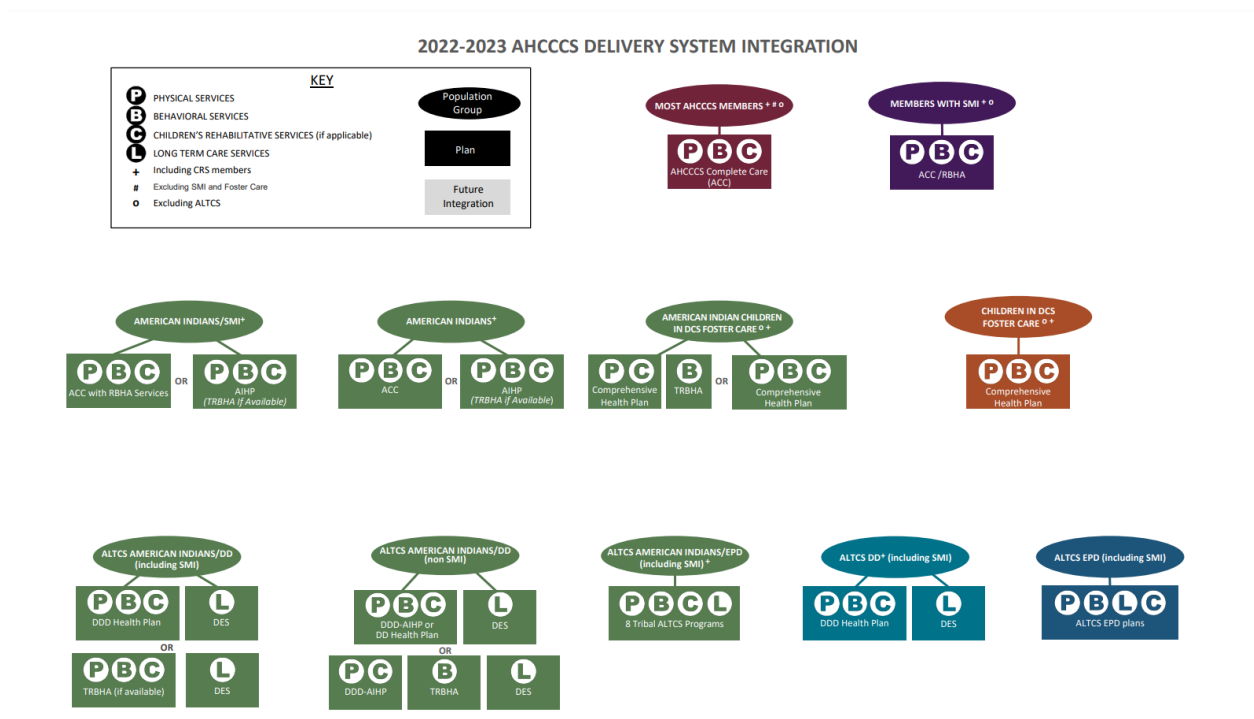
2022-2023 AHCCCS DELIVERY SYSTEM INTEGRATION

KEY

P PHYSICAL SERVICES
B BEHAVIORAL SERVICES
C CHILDREN'S REHABILITATIVE SERVICES (if applicable)
L LONG TERM CARE SERVICES
+ Including CRS members
# Excluding SMI and Foster Care
o Excluding ALTCS

Population Group

Plan

Future Integration

MOST AHCCCS MEMBERS + # o
P B C
AHCCCS Complete Care (ACC)

MEMBERS WITH SMI + o
P B C
ACC /RBHA

AMERICAN INDIANS/SMI+
P B C
ACC with RBHA Services
OR
P B C
AIHP
(TRBHA If Available)

AMERICAN INDIANS+
P B C
ACC
OR
P B C
AIHP
(TRBHA If Available)

AMERICAN INDIAN CHILDREN IN DCS FOSTER CARE o +
P C
Comprehensive Health Plan
B
TRBHA
OR
P B C
Comprehensive Health Plan

CHILDREN IN DCS FOSTER CARE o +
P B C
Comprehensive Health Plan

ALTCS AMERICAN INDIANS/DD (including SMI)
P B C
DDD Health Plan
L
DES
OR
P B C
TRBHA (if available)
L
DES

ALTCS AMERICAN INDIANS/DD (non SMI)
P B C
DDD-AIHP or DD Health Plan
L
DES
OR
P C
DDD-AIHP
B
TRBHA
L
DES

ALTCS AMERICAN INDIANS/EPD (including SMI) +
P B C L
8 Tribal ALTCS Programs

ALTCS DD+ (including SMI)
P B C
DDD Health Plan
L
DES

ALTCS EPD (including SMI)
P B L C
ALTCS EPD plans